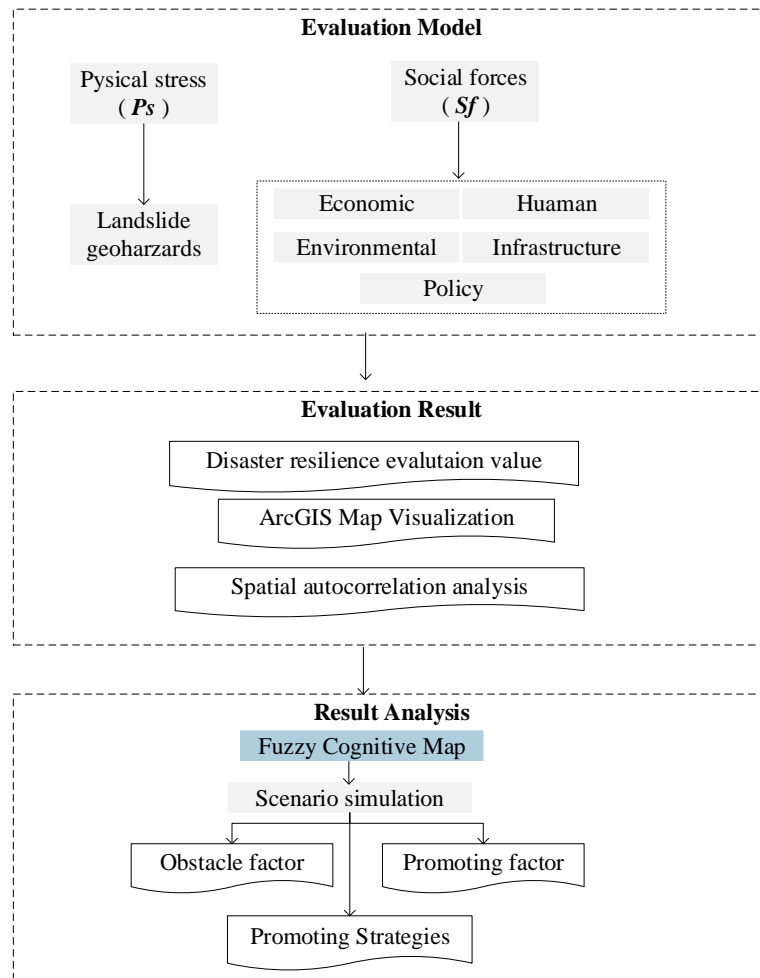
Evaluation Model

Pysical stress
( *Ps* )

Landslide geoharzards

Social forces
( *Sf* )

Economic

Huaman

Environmental

Infrastructure

Policy

Evaluation Result

Disaster resilience evalutaion value

ArcGIS Map Visualization

Spatial autocorrelation analysis

Result Analysis

Fuzzy Cognitive Map

Scenario simulation

Obstacle factor

Promoting factor

Promoting Strategies